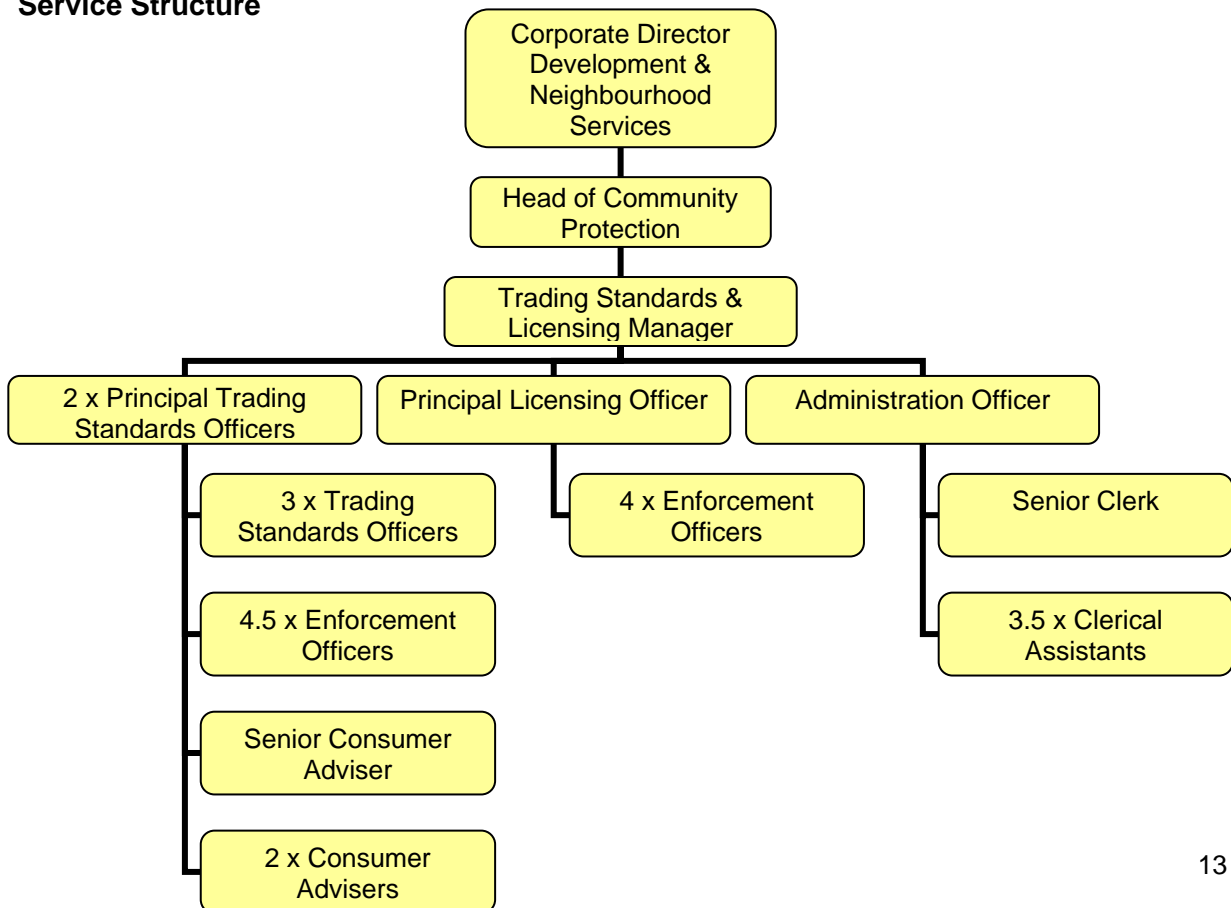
Service Structure

Corporate Director Development & Neighbourhood Services

Head of Community Protection

Trading Standards & Licensing Manager

2 x Principal Trading Standards Officers

Principal Licensing Officer

Administration Officer

3 x Trading Standards Officers

4 x Enforcement Officers

Senior Clerk

4.5 x Enforcement Officers

3.5 x Clerical Assistants

Senior Consumer Adviser

2 x Consumer Advisers

13